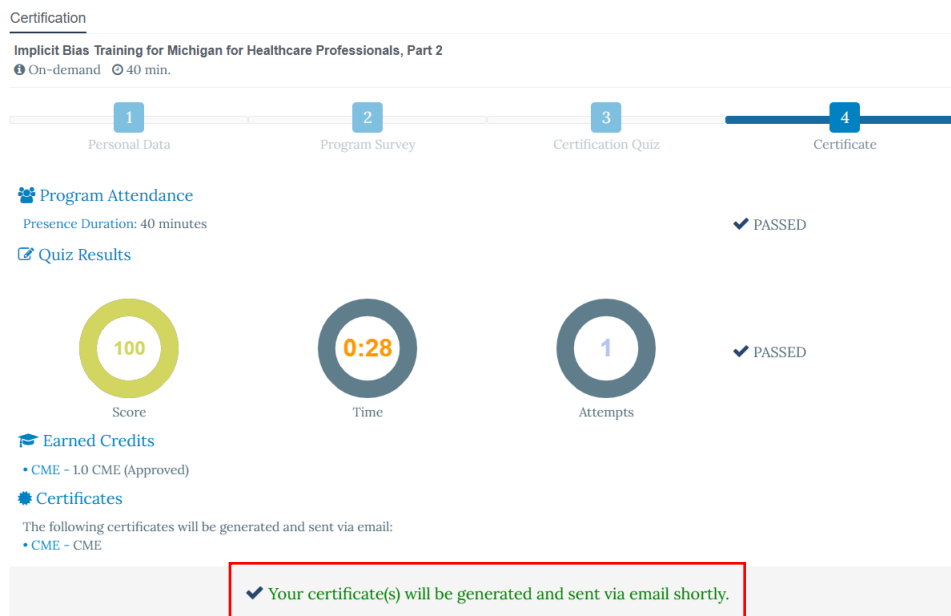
Certification

Implicit Bias Training for Michigan for Healthcare Professionals, Part 2
On-demand 40 min.

1 Personal Data
2 Program Survey
3 Certification Quiz
4 Certificate

Program Attendance

Presence Duration: 40 minutes

✔ PASSED

Quiz Results

100
Score

0:28
Time

1
Attempts

✔ PASSED

Earned Credits

• CME - 1.0 CME (Approved)

Certificates

The following certificates will be generated and sent via email:
• CME - CME

✔ Your certificate(s) will be generated and sent via email shortly.